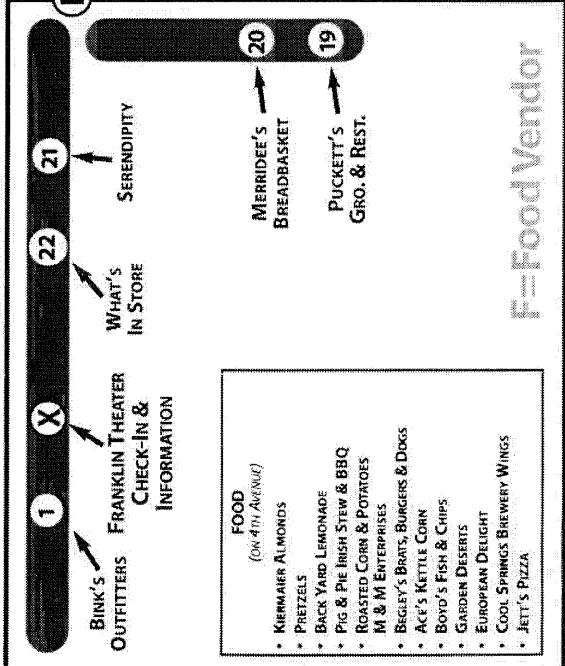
1
X
22
21
20
19

Bink's Outfitters

Franklin Theater Check-In & Information

What's In Store

Serendipity

Merridee's Breadbasket

Puckett's Gro. & Rest.

FOOD
(on 4th Avenue)
• Kiermaier Almonds
• Pretzels
• Back Yard Lemonade
• Pig & Pie Irish Stew & BBQ
• Roasted Corn & Potatoes
M & M Enterprises
• Begley's Brats, Burgers & Dogs
• Ace's Kettle Corn
• Boyd's Fish & Chips
• Garden Deserts
• European Delight
• Cool Springs Brewery Wings
• Jett's Pizza

F=Food Vendor